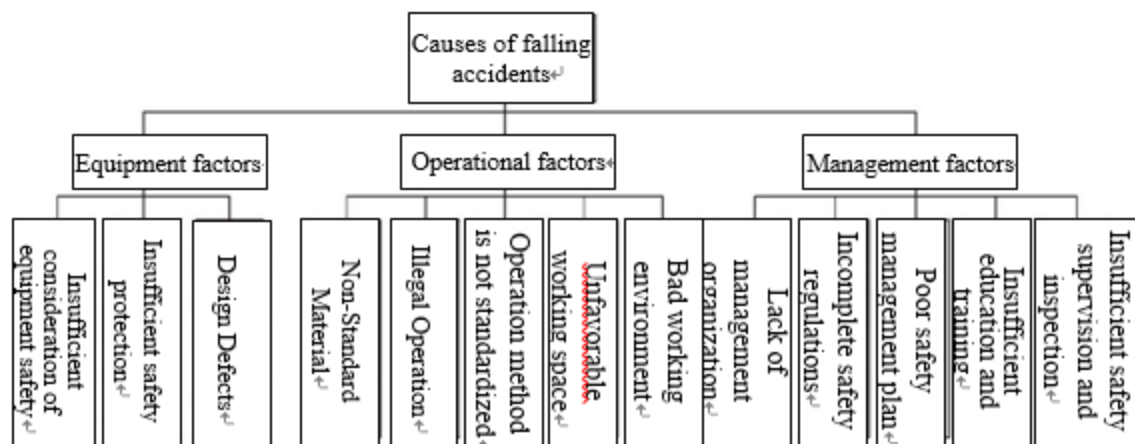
Causes of falling accidents

Equipment factors

Insufficient consideration of equipment safety

Insufficient safety protection

Design Defects

Operational factors

Non-Standard Material

Illegal Operation

Operation method is not standardized

Unfavorable working space

Bad working environment

Management factors

Lack of management organization

Incomplete safety regulations

Poor safety management plan

Insufficient education and training

Insufficient safety supervision and inspection